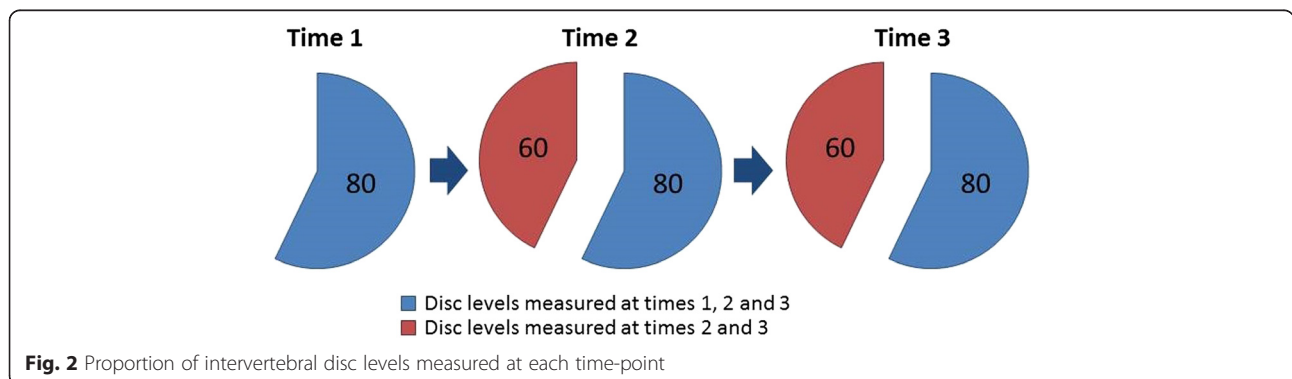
Time 1

80

Time 2

60

80

Time 3

60

80

Disc levels measured at times 1, 2 and 3
Disc levels measured at times 2 and 3

**Fig. 2** Proportion of intervertebral disc levels measured at each time-point